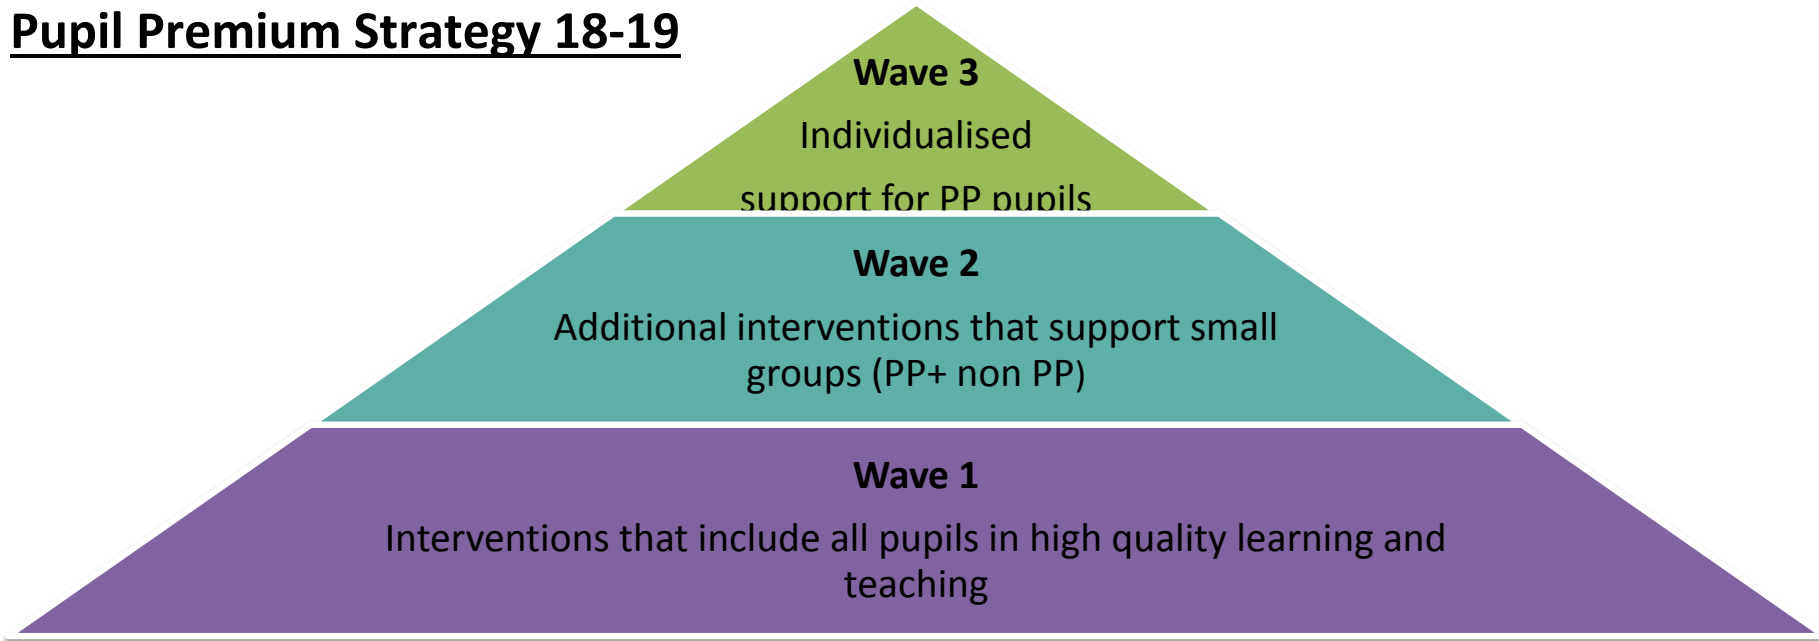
Pupil Premium Strategy 18-19

Wave 3

Individualised support for PP pupils

Wave 2

Additional interventions that support small groups (PP+ non PP)

Wave 1

Interventions that include all pupils in high quality learning and teaching